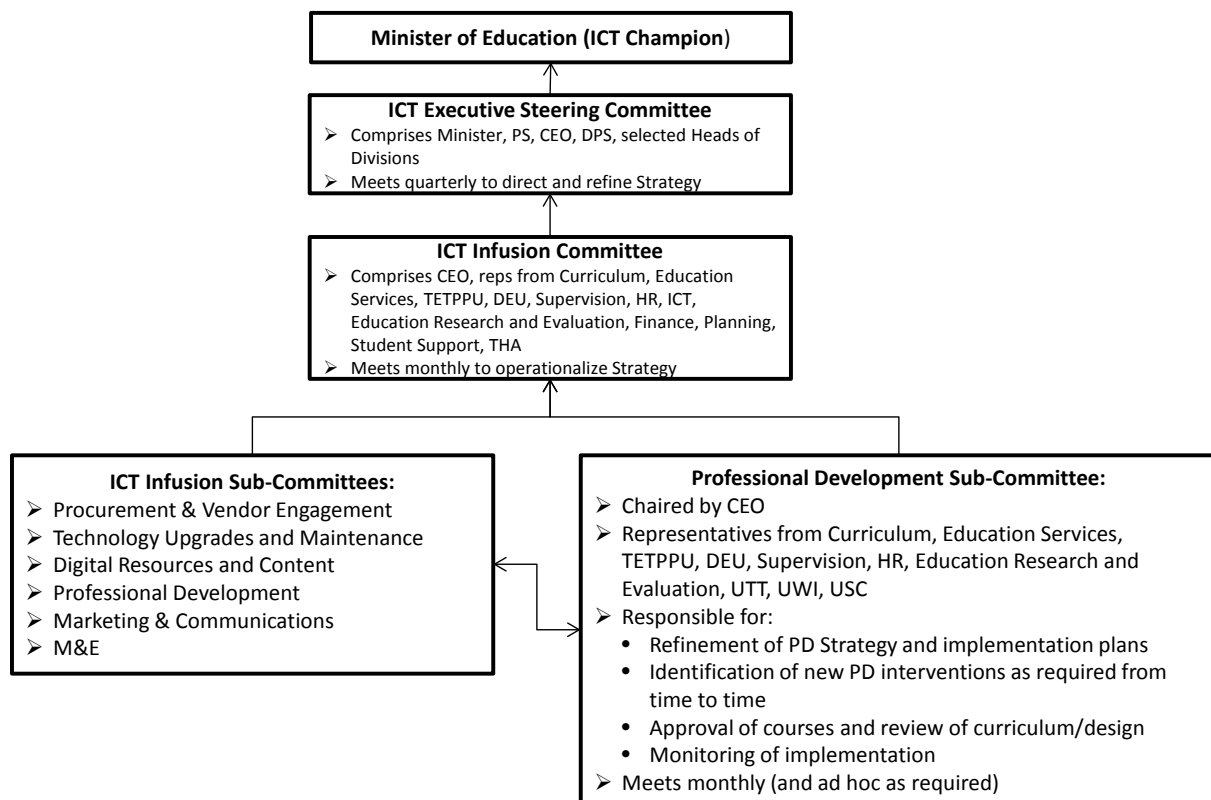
Minister of Education (ICT Champion)

ICT Executive Steering Committee
➢ Comprises Minister, PS, CEO, DPS, selected Heads of Divisions
➢ Meets quarterly to direct and refine Strategy

ICT Infusion Committee
➢ Comprises CEO, reps from Curriculum, Education Services, TETPPU, DEU, Supervision, HR, ICT, Education Research and Evaluation, Finance, Planning, Student Support, THA
➢ Meets monthly to operationalize Strategy

ICT Infusion Sub-Committees:
➢ Procurement & Vendor Engagement
➢ Technology Upgrades and Maintenance
➢ Digital Resources and Content
➢ Professional Development
➢ Marketing & Communications
➢ M&E

Professional Development Sub-Committee:
➢ Chaired by CEO
➢ Representatives from Curriculum, Education Services, TETPPU, DEU, Supervision, HR, Education Research and Evaluation, UTT, UWI, USC
➢ Responsible for:
• Refinement of PD Strategy and implementation plans
• Identification of new PD interventions as required from time to time
• Approval of courses and review of curriculum/design
• Monitoring of implementation
➢ Meets monthly (and ad hoc as required)